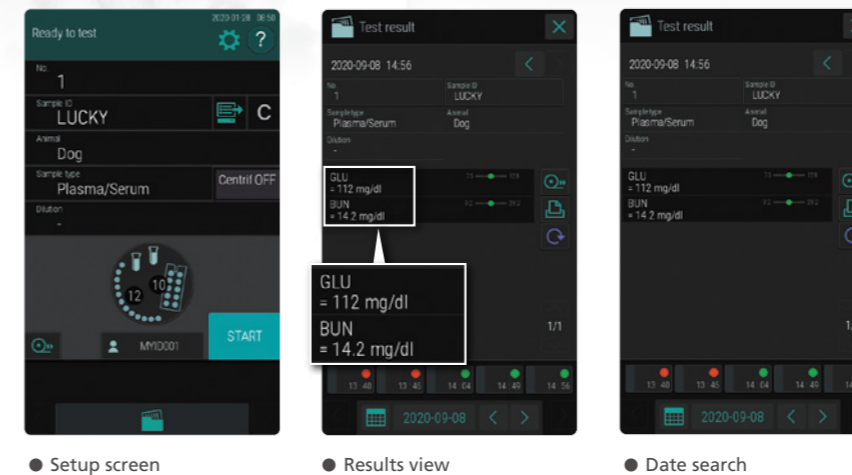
Ready to test
2020-01-28 08:50
?
No.
1
Sample ID
LUCKY
C
Animal
Dog
Sample type
Plasma/Serum
Centrif OFF
Dilution
-
12
10
START
MYID001

Test result
2020-09-08 14:56
No.
1
Sample ID
LUCKY
Sampletype
Plasma/Serum
Animal
Dog
Dilution
-
GLU
= 112 mg/dl
BUN
= 14.2 mg/dl
GLU
= 112 mg/dl
BUN
= 14.2 mg/dl
1/1
13:40
13:45
14:04
14:49
14:56
2020-09-08

Test result
2020-09-08 14:56
No.
1
Sample ID
LUCKY
Sampletype
Plasma/Serum
Animal
Dog
Dilution
-
GLU
= 112 mg/dl
BUN
= 14.2 mg/dl
13:40
13:45
14:04
14:49
14:56
2020-09-08

● Setup screen
● Results view
● Date search